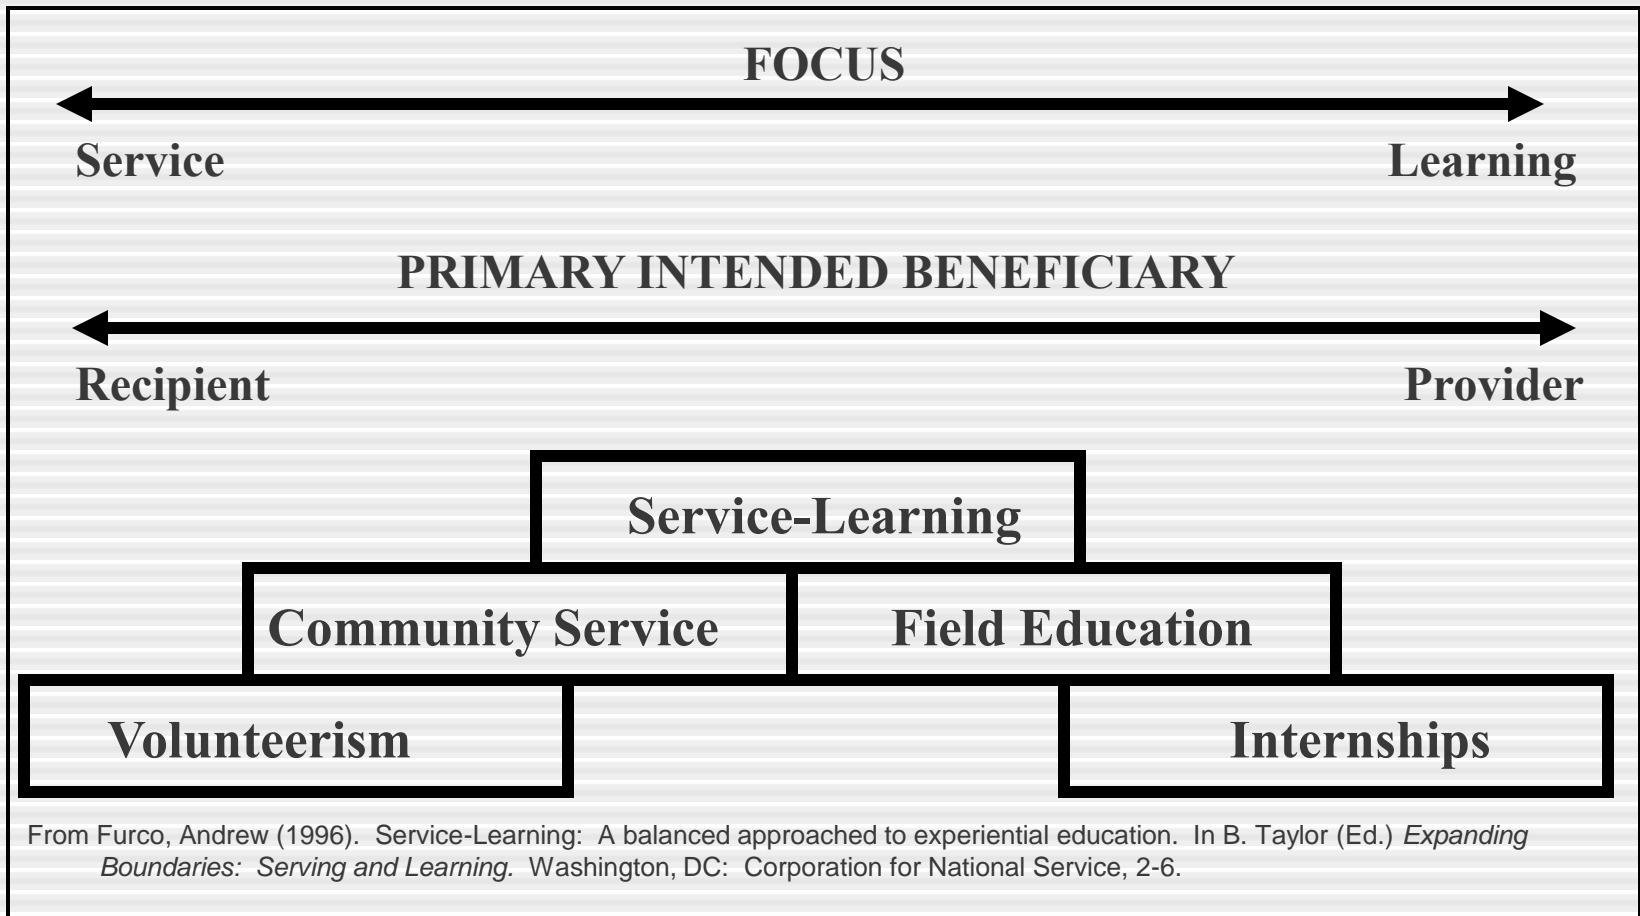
FOCUS

Service

Learning

PRIMARY INTENDED BENEFICIARY

Recipient

Provider

Service-Learning

Community Service

Field Education

Volunteerism

Internships

From Furco, Andrew (1996). Service-Learning: A balanced approached to experiential education. In B. Taylor (Ed.) *Expanding Boundaries: Serving and Learning.* Washington, DC: Corporation for National Service, 2-6.